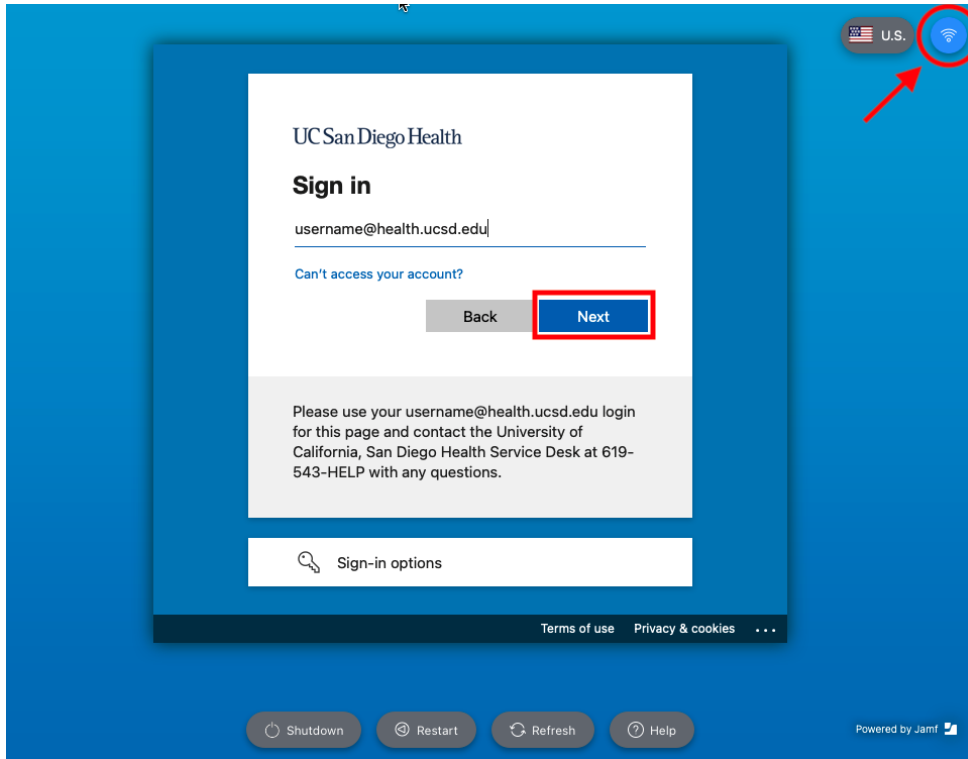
U.S.

UC San Diego Health

Sign in

username@health.ucsd.edu

Can't access your account?

Back

Next

Please use your username@health.ucsd.edu login for this page and contact the University of California, San Diego Health Service Desk at 619-543-HELP with any questions.

Sign-in options

Terms of use Privacy & cookies ...

Shutdown Restart Refresh Help

Powered by Jamf